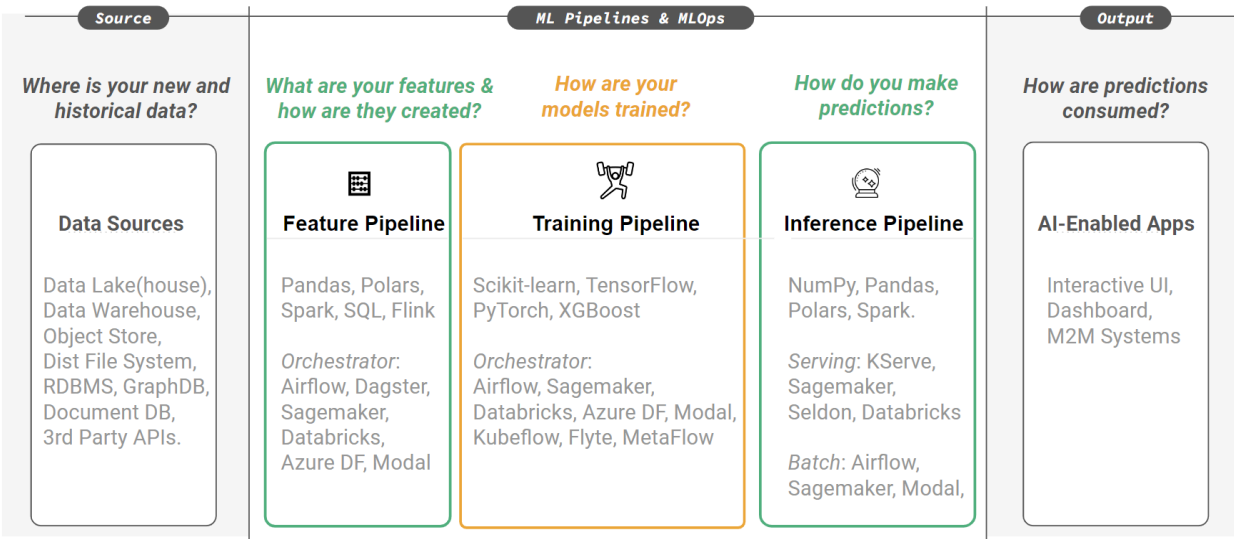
Source

ML Pipelines & MLOps

Output

Where is your new and historical data?

What are your features & how are they created?

How are your models trained?

How do you make predictions?

How are predictions consumed?

Data Sources

Data Lake(house), Data Warehouse, Object Store, Dist File System, RDBMS, GraphDB, Document DB, 3rd Party APIs.

Feature Pipeline

Pandas, Polars, Spark, SQL, Flink

*Orchestrator*: Airflow, Dagster, Sagemaker, Databricks, Azure DF, Modal

Training Pipeline

Scikit-learn, TensorFlow, PyTorch, XGBoost

*Orchestrator*: Airflow, Sagemaker, Databricks, Azure DF, Modal, Kubeflow, Flyte, MetaFlow

Inference Pipeline

NumPy, Pandas, Polars, Spark.

*Serving*: KServe, Sagemaker, Seldon, Databricks

*Batch*: Airflow, Sagemaker, Modal,

AI-Enabled Apps

Interactive UI, Dashboard, M2M Systems